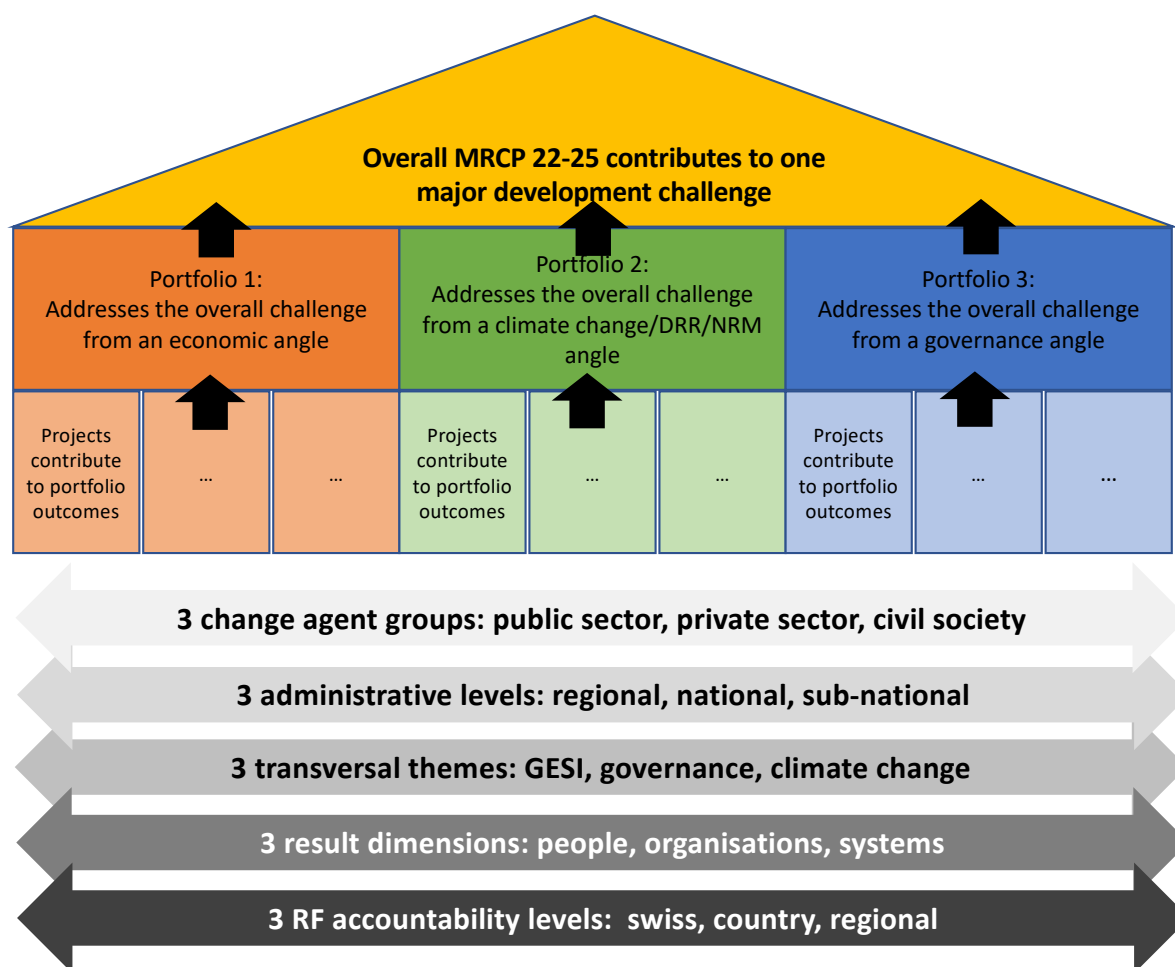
Overall MRCP 22-25 contributes to one major development challenge

Portfolio 1:
Addresses the overall challenge from an economic angle

Portfolio 2:
Addresses the overall challenge from a climate change/DRR/NRM angle

Portfolio 3:
Addresses the overall challenge from a governance angle

Projects contribute to portfolio outcomes

…

…

Projects contribute to portfolio outcomes

…

…

Projects contribute to portfolio outcomes

…

…

3 change agent groups: public sector, private sector, civil society

3 administrative levels: regional, national, sub-national

3 transversal themes: GESI, governance, climate change

3 result dimensions: people, organisations, systems

3 RF accountability levels: swiss, country, regional